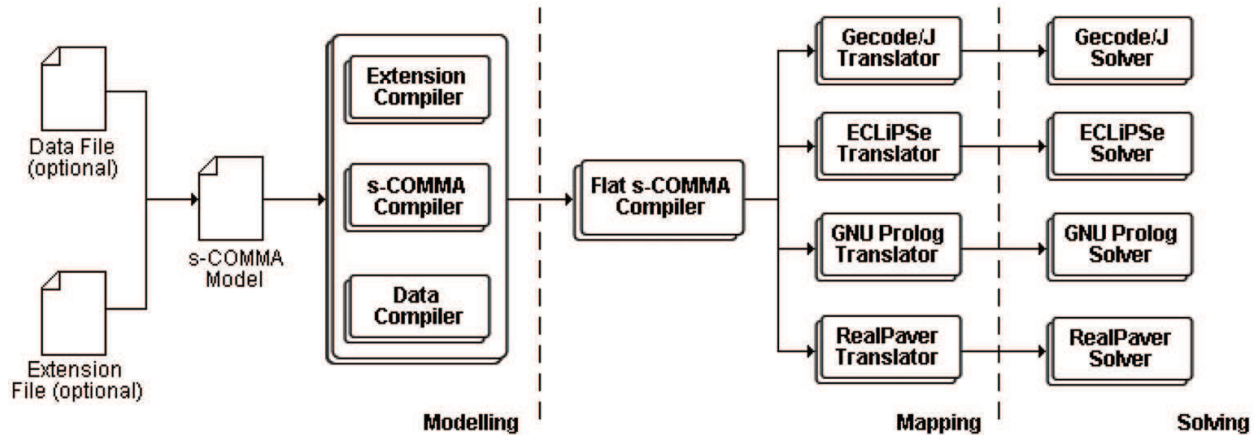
Data File (optional)

Extension File (optional)

s-COMMA Model

Extension Compiler

s-COMMA Compiler

Data Compiler

Modelling

Flat s-COMMA Compiler

Gecode/J Translator

ECLiPSe Translator

GNU Prolog Translator

RealPaver Translator

Mapping

Gecode/J Solver

ECLiPSe Solver

GNU Prolog Solver

RealPaver Solver

Solving